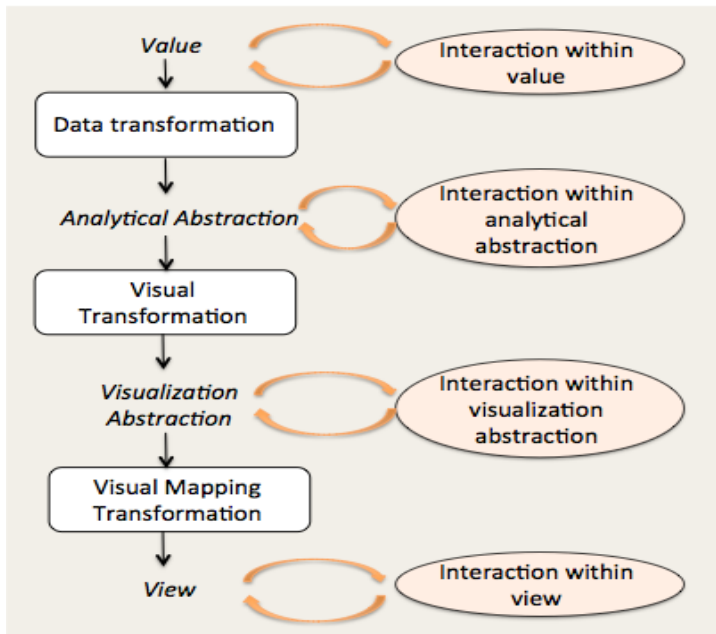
Value

Interaction within value

Data transformation

Analytical Abstraction

Interaction within analytical abstraction

Visual Transformation

Visualization Abstraction

Interaction within visualization abstraction

Visual Mapping Transformation

View

Interaction within view